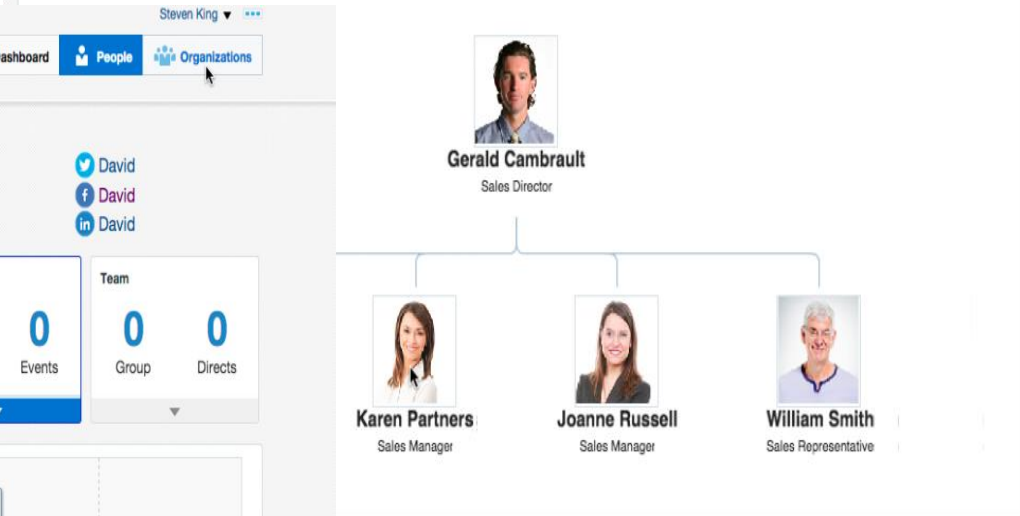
Steven King ▾ •••

ashboard People Organizations

David
David
David

0
Events

Team
0
Group
0
Directs

Gerald Cambrault
Sales Director

Karen Partners
Sales Manager

Joanne Russell
Sales Manager

William Smith
Sales Representative